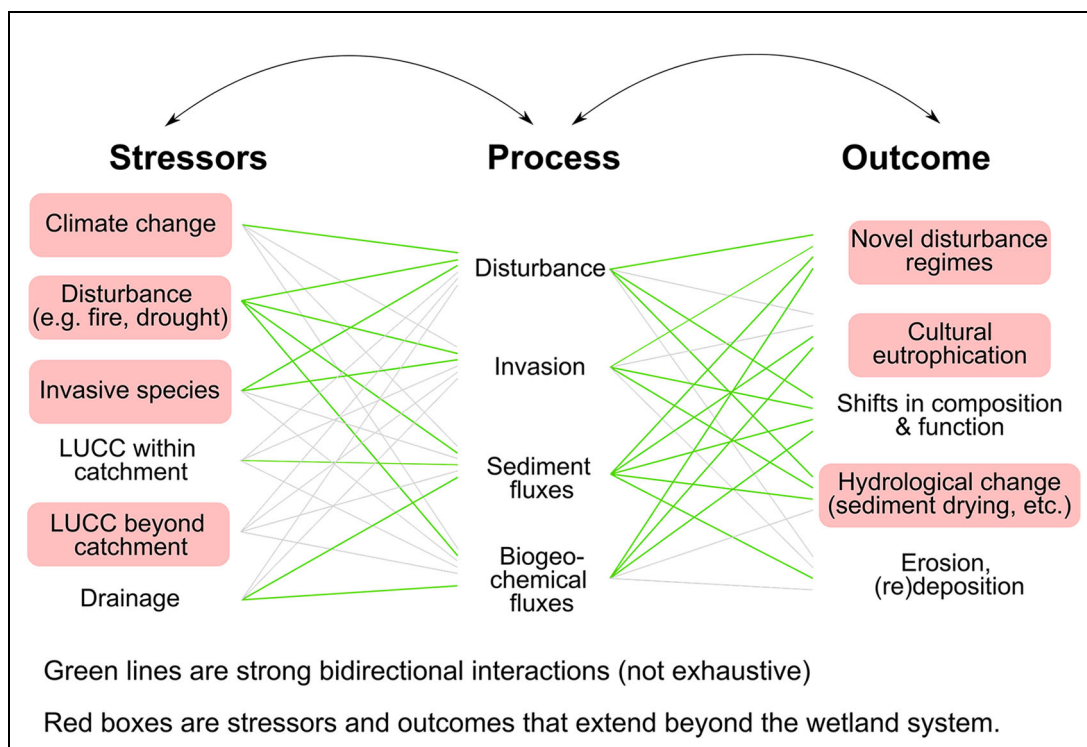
Stressors

Climate change

Disturbance (e.g. fire, drought)

Invasive species

LUCC within catchment

LUCC beyond catchment

Drainage

Process

Disturbance

Invasion

Sediment fluxes

Biogeochemical fluxes

Outcome

Novel disturbance regimes

Cultural eutrophication

Shifts in composition & function

Hydrological change (sediment drying, etc.)

Erosion, (re)deposition

Green lines are strong bidirectional interactions (not exhaustive)

Red boxes are stressors and outcomes that extend beyond the wetland system.